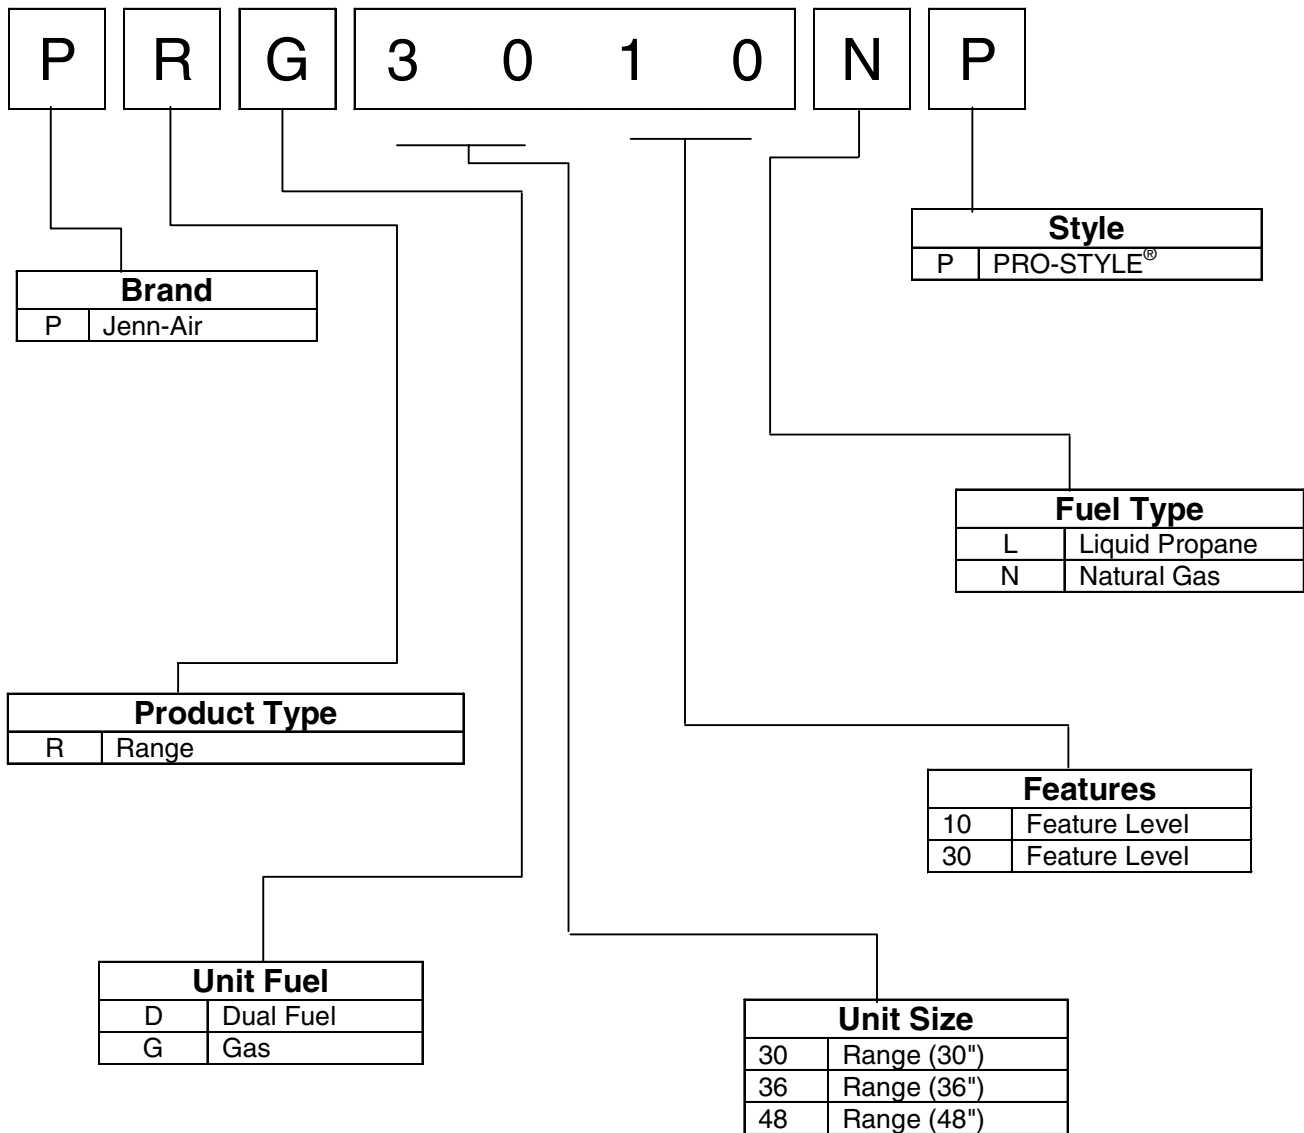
P R G 3 0 1 0 N P

| Style | |
|---|---|
| P | PRO-STYLE® |

| Brand | |
|---|---|
| P | Jenn-Air |

| Fuel Type | |
|---|---|
| L | Liquid Propane |
| N | Natural Gas |

| Product Type | |
|---|---|
| R | Range |

| Features | |
|---|---|
| 10 | Feature Level |
| 30 | Feature Level |

| Unit Fuel | |
|---|---|
| D | Dual Fuel |
| G | Gas |

| Unit Size | |
|---|---|
| 30 | Range (30") |
| 36 | Range (36") |
| 48 | Range (48") |